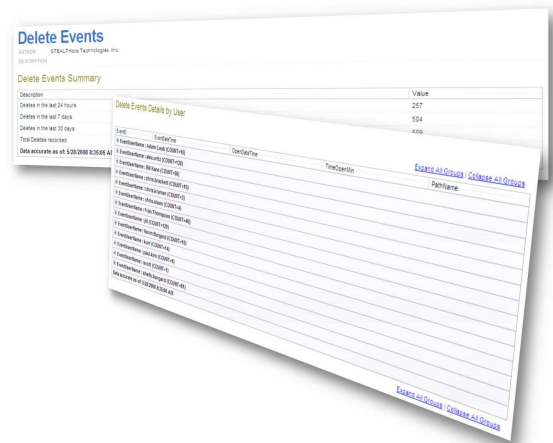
Delete Events
AUTHOR STEALTHbits Technologies, Inc.
DESCRIPTION

Delete Events Summary

| Description | Value |
|---|---|
| Deletes in the last 24 hours | 257 |
| Deletes in the last 7 days | 504 |
| Deletes in the last 30 days | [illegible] |
| Total Deletes recorded | |

Data accurate as of: 5/20/2008 8:35:05 AM

Delete Events Details by User

Expand All Groups | Collapse All Groups

| EventID | EventDateTime | OpenDateTime | TimeOpenMin | PathName |
|---|---|---|---|---|
| EventUserName : Adam Laub (COUNT=15) | | | | |
| EventUserName : alex.ortiz (COUNT=128) | | | | |
| EventUserName : Bill Kane (COUNT=58) | | | | |
| EventUserName : chris.brackett (COUNT=53) | | | | |
| EventUserName : chris.kramer (COUNT=2) | | | | |
| EventUserName : chris.olson (COUNT=4) | | | | |
| EventUserName : Ryan Thompson (COUNT=48) | | | | |
| EventUserName : jill (COUNT=128) | | | | |
| EventUserName : Kevin Burgess (COUNT=53) | | | | |
| EventUserName : kurt (COUNT=8) | | | | |
| EventUserName : UserAdmin (COUNT=8) | | | | |
| EventUserName : scott (COUNT=1) | | | | |
| EventUserName : shelly.morgan (COUNT=68) | | | | |

Data accurate as of: 5/20/2008 8:35:05 AM

Expand All Groups | Collapse All Groups